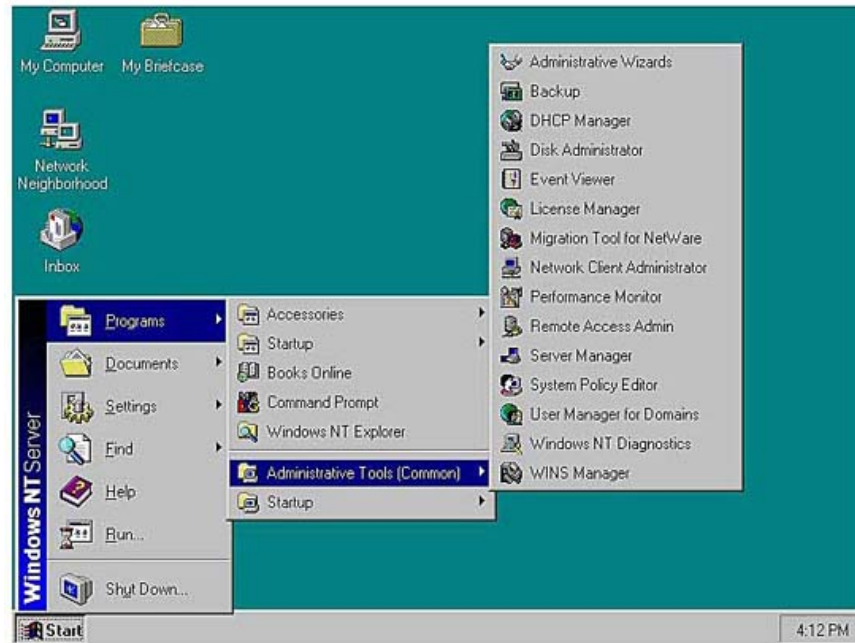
My Computer
My Briefcase
Network Neighborhood
Inbox

Windows NT Server

Programs
Documents
Settings
Find
Help
Run...
Shut Down...

Accessories
Startup
Books Online
Command Prompt
Windows NT Explorer
Administrative Tools (Common)
Startup

Administrative Wizards
Backup
DHCP Manager
Disk Administrator
Event Viewer
License Manager
Migration Tool for NetWare
Network Client Administrator
Performance Monitor
Remote Access Admin
Server Manager
System Policy Editor
User Manager for Domains
Windows NT Diagnostics
WINS Manager

Start
4:12 PM